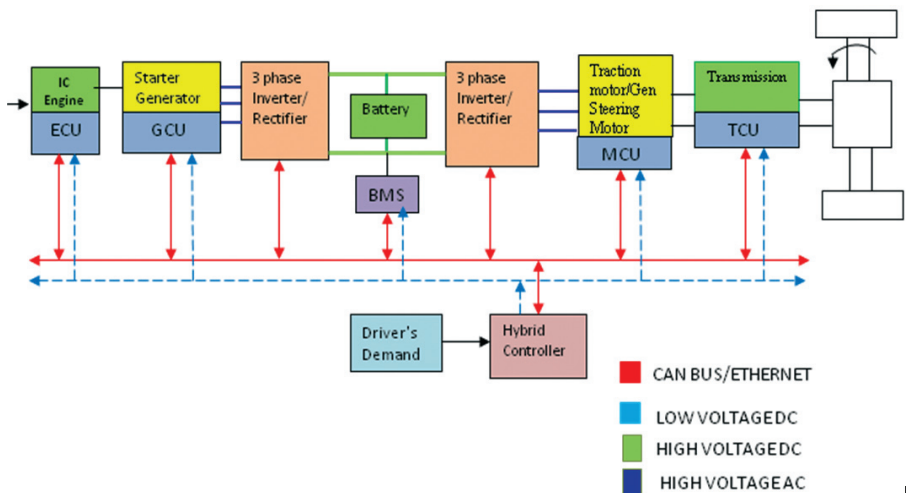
IC Engine

ECU

Starter Generator

GCU

3 phase Inverter/ Rectifier

Battery

BMS

3 phase Inverter/ Rectifier

Traction motor/Gen Steering Motor

MCU

Transmission

TCU

Driver's Demand

Hybrid Controller

CAN BUS/ETHERNET

LOW VOLTAGE DC

HIGH VOLTAGE DC

HIGH VOLTAGE AC